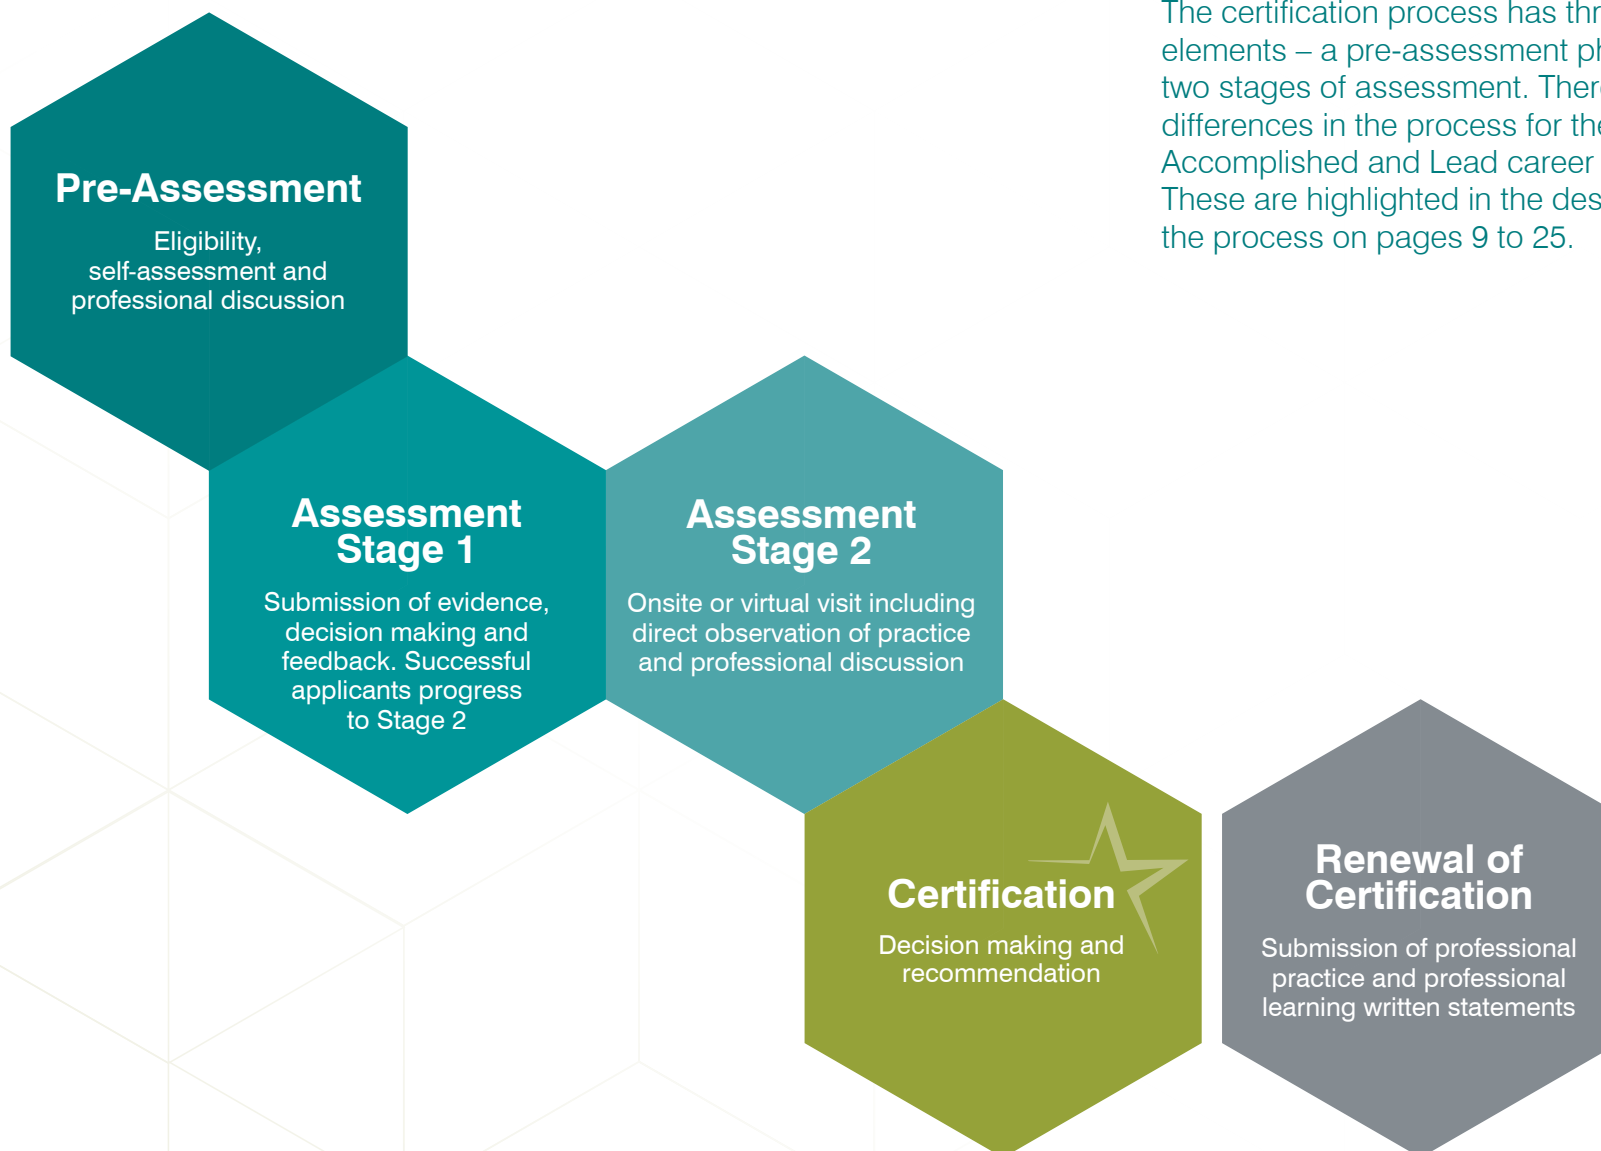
The certification process has thr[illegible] elements – a pre-assessment ph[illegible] two stages of assessment. Ther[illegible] differences in the process for the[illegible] Accomplished and Lead career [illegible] These are highlighted in the des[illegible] the process on pages 9 to 25.

Pre-Assessment

Eligibility, self-assessment and professional discussion

Assessment Stage 1

Submission of evidence, decision making and feedback. Successful applicants progress to Stage 2

Assessment Stage 2

Onsite or virtual visit including direct observation of practice and professional discussion

Certification

Decision making and recommendation

Renewal of Certification

Submission of professional practice and professional learning written statements